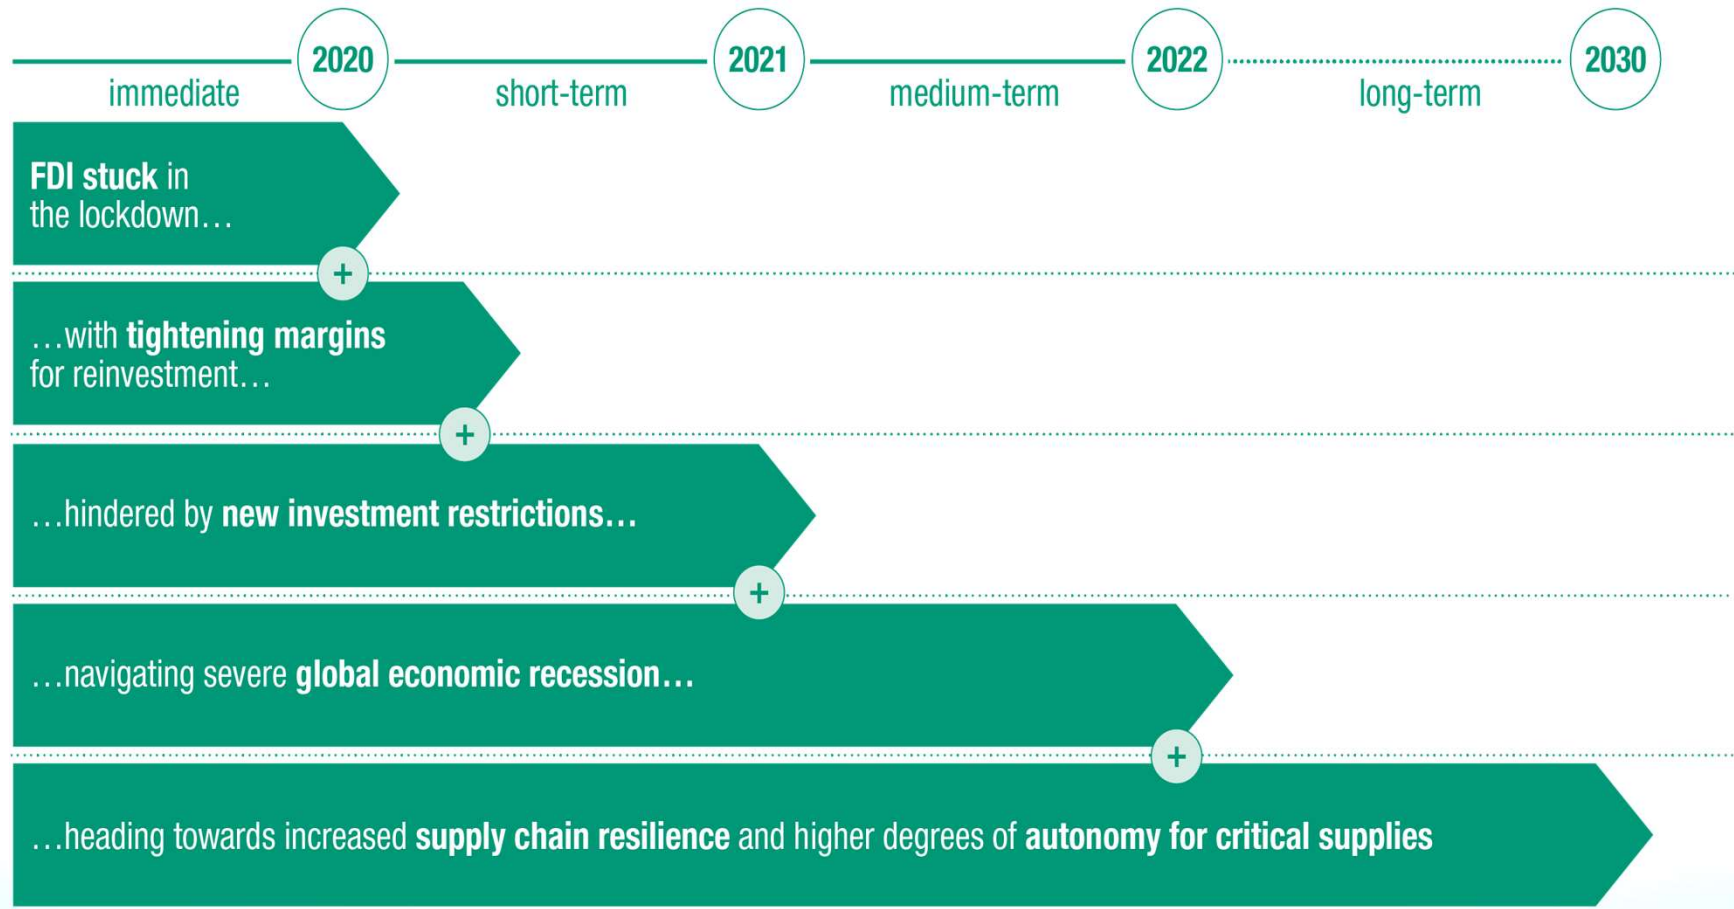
immediate 2020 short-term 2021 medium-term 2022 long-term 2030

FDI stuck in the lockdown…

+

…with tightening margins for reinvestment…

+

…hindered by new investment restrictions…

+

…navigating severe global economic recession…

+

…heading towards increased supply chain resilience and higher degrees of autonomy for critical supplies